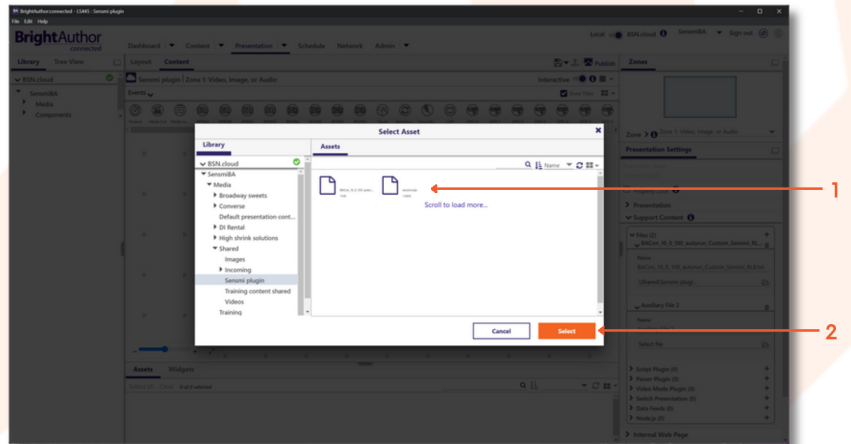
BrightAuthor:connected - LS445 - Sensmi plugin

File Edit Help

BrightAuthor connected

Dashboard Content Presentation Schedule Network Admin

Local BSN.cloud SensmiBA Sign out

Library Tree View

Layout Content

Publish

Zones

BSN.cloud

SensmiBA

Media

Components

Sensmi plugin Zone 1: Video, Image, or Audio

Interactive

Events

Select Asset

Library

Assets

BSN.cloud

SensmiBA

Media

Broadway sweets

Converse

Default presentation cont...

DI Rental

High shrink solutions

Shared

Images

Incoming

Sensmi plugin

Training content shared

Videos

Training

Name

Scroll to load more...

Cancel

Select

Zone 1: Video, Image, or Audio

Presentation Settings

Presentation

Support Content

Files (1)

Name

Auxiliary File 2

Select file

Script Plugin (0)

Parser Plugin (0)

Video Mode Plugin (0)

Switch Presentation (0)

Data Feeds (0)

Node.js (0)

Internal Web Page

Assets Widgets

1

2